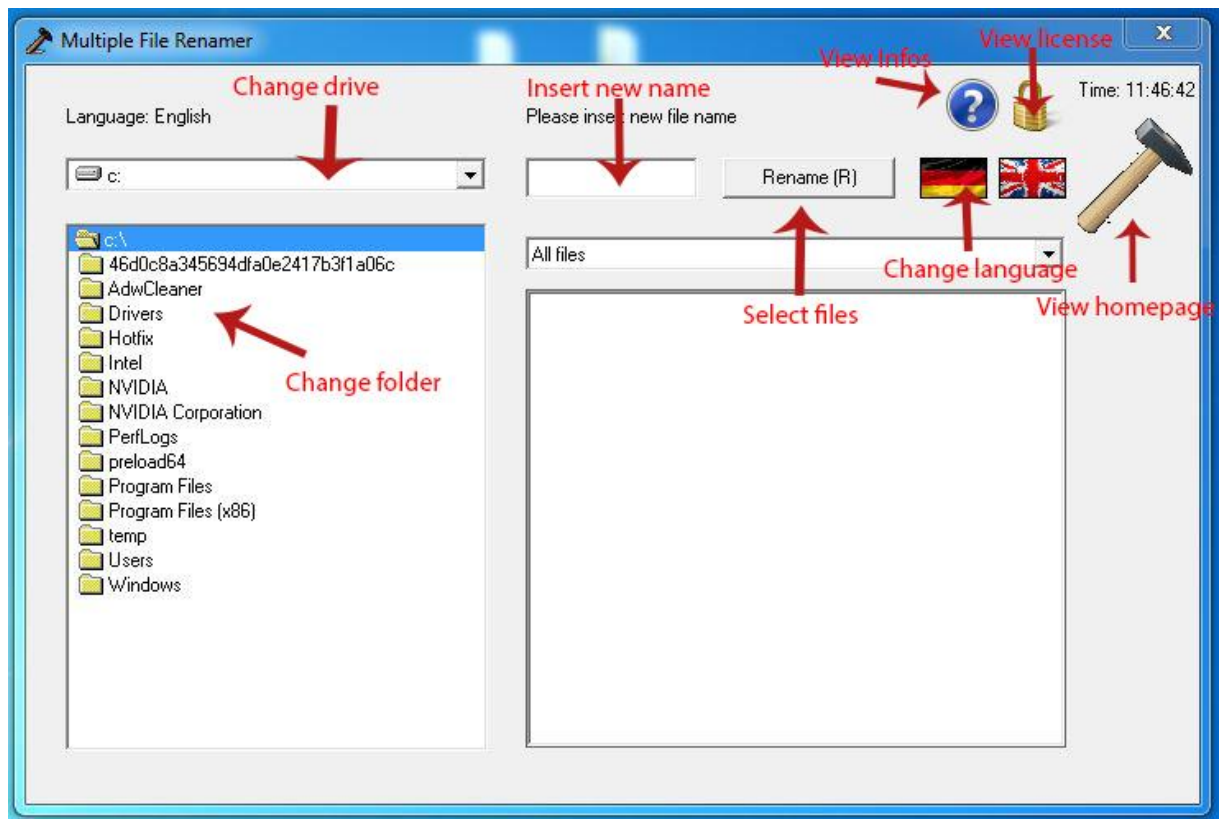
Multiple File Renamer

View Infos
View license
Time: 11:46:42

Change drive
Language: English

Insert new name
Please insert new file name

c:

Rename (R)

c:\
46d0c8a345694dfa0e2417b3f1a06c
AdwCleaner
Drivers
Hotfix
Intel
NVIDIA
NVIDIA Corporation
PerfLogs
preload64
Program Files
Program Files (x86)
temp
Users
Windows

Change folder

All files

Change language
View homepage
Select files